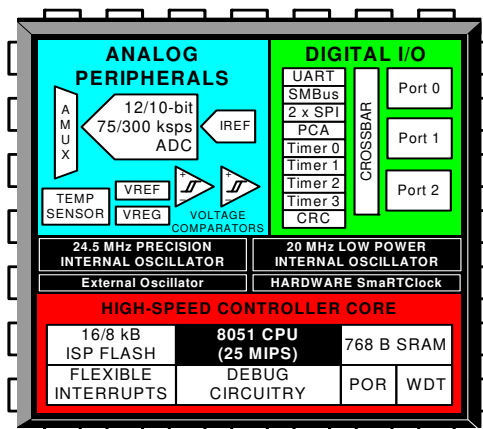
ANALOG PERIPHERALS

A M U X

12/10-bit 75/300 ksps ADC

IREF

TEMP SENSOR

VREF

VREG

+
-

+
-

VOLTAGE COMPARATORS

DIGITAL I/O

UART
SMBus
2 x SPI
PCA
Timer 0
Timer 1
Timer 2
Timer 3
CRC

CROSSBAR

Port 0

Port 1

Port 2

24.5 MHz PRECISION INTERNAL OSCILLATOR

20 MHz LOW POWER INTERNAL OSCILLATOR

External Oscillator

HARDWARE SmaRTClock

HIGH-SPEED CONTROLLER CORE

16/8 kB ISP FLASH

8051 CPU (25 MIPS)

768 B SRAM

FLEXIBLE INTERRUPTS

DEBUG CIRCUITRY

POR

WDT